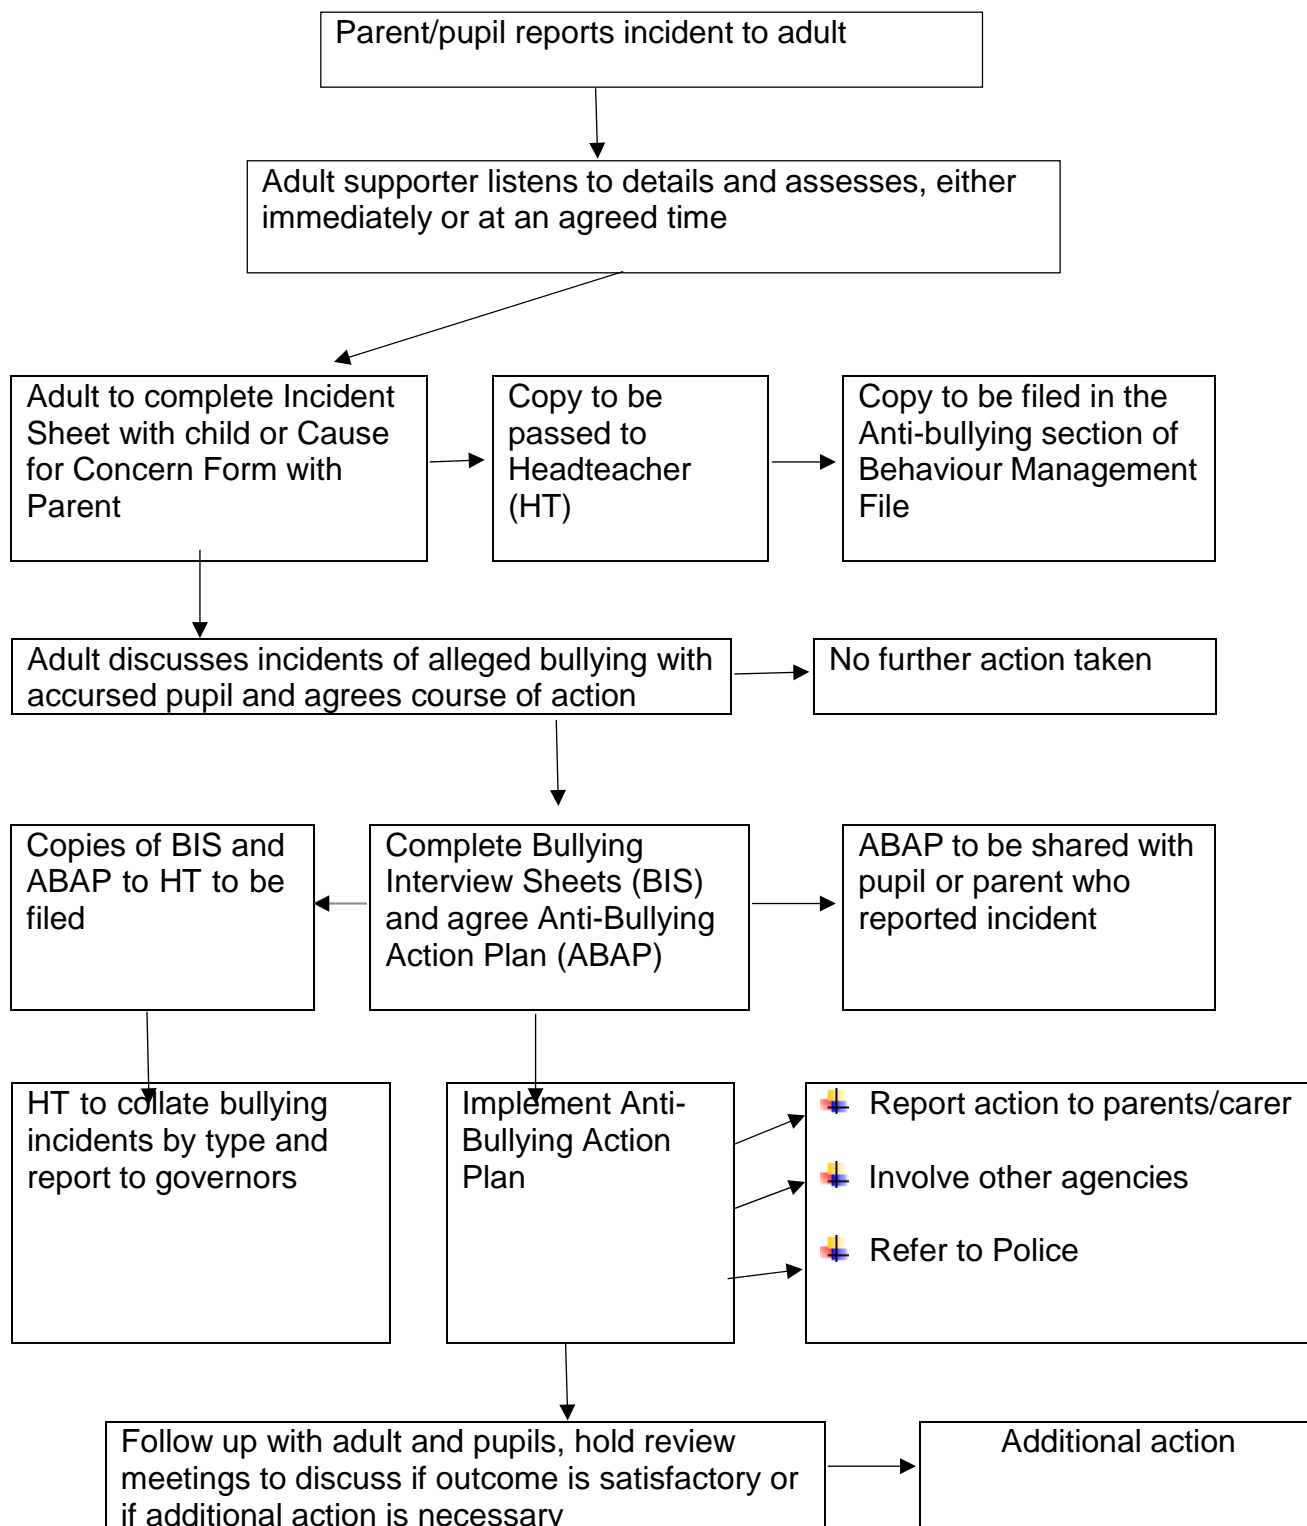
Parent/pupil reports incident to adult

Adult supporter listens to details and assesses, either immediately or at an agreed time

Adult to complete Incident Sheet with child or Cause for Concern Form with Parent

Copy to be passed to Headteacher (HT)

Copy to be filed in the Anti-bullying section of Behaviour Management File

Adult discusses incidents of alleged bullying with accursed pupil and agrees course of action

No further action taken

Copies of BIS and ABAP to HT to be filed

Complete Bullying Interview Sheets (BIS) and agree Anti-Bullying Action Plan (ABAP)

ABAP to be shared with pupil or parent who reported incident

HT to collate bullying incidents by type and report to governors

Implement Anti-Bullying Action Plan

Report action to parents/carer

Involve other agencies

Refer to Police

Follow up with adult and pupils, hold review meetings to discuss if outcome is satisfactory or if additional action is necessary

Additional action